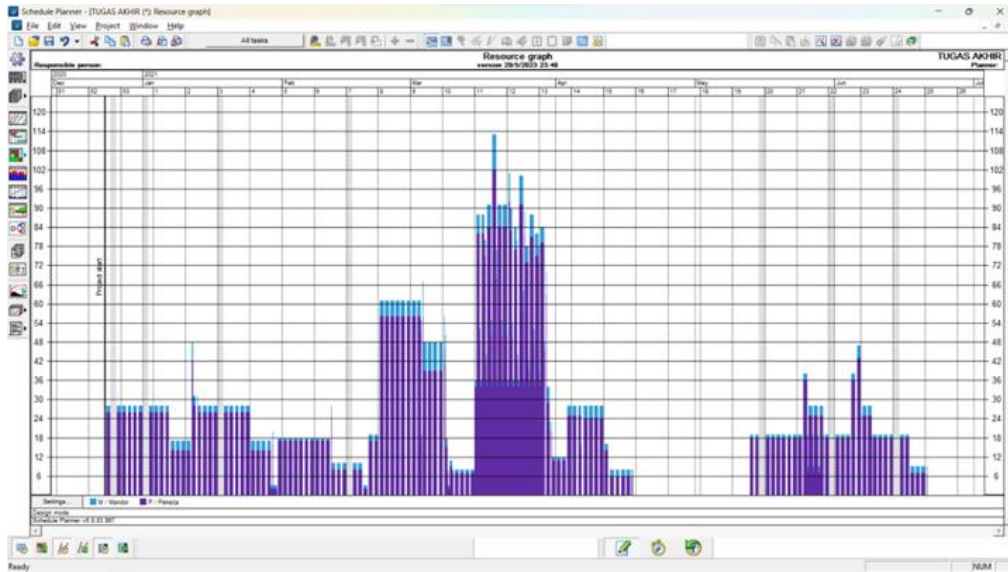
Schedule Planner - [TUGAS AKHIR (*): Resource graph]

File Edit View Project Window Help

All tasks

Responsible person:

Resource graph
version 29/5/2023 23:46

TUGAS AKHIR
Planner

2020 2021
Dec Jan Feb Mar Apr May Jun Jul
51 52 53 1 2 3 4 5 6 7 8 9 10 11 12 13 14 15 16 17 18 19 20 21 22 23 24 25 26

Project start

120 114 108 102 96 90 84 78 72 66 60 54 48 42 36 30 24 18 12 6

Settings... M / Mandor P / Pekerja

Design mode
Schedule Planner v6.0.63.387

Ready NUM